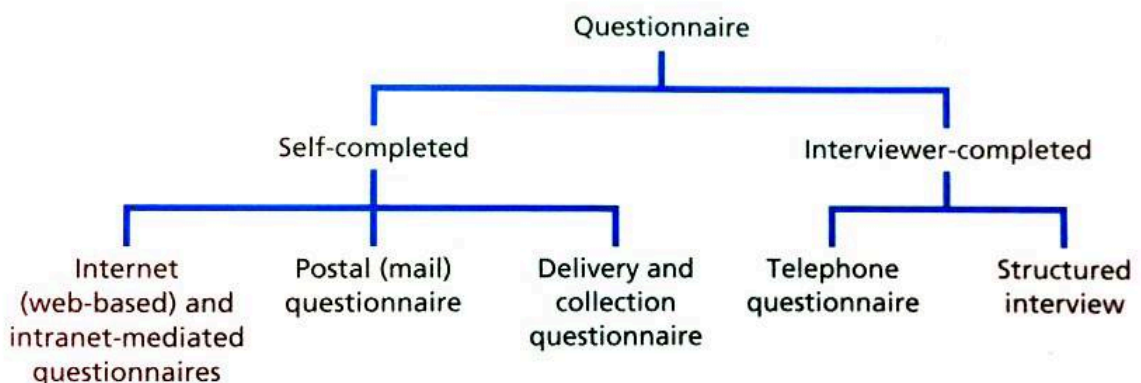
Questionnaire

Self-completed

Interviewer-completed

Internet (web-based) and intranet-mediated questionnaires

Postal (mail) questionnaire

Delivery and collection questionnaire

Telephone questionnaire

Structured interview